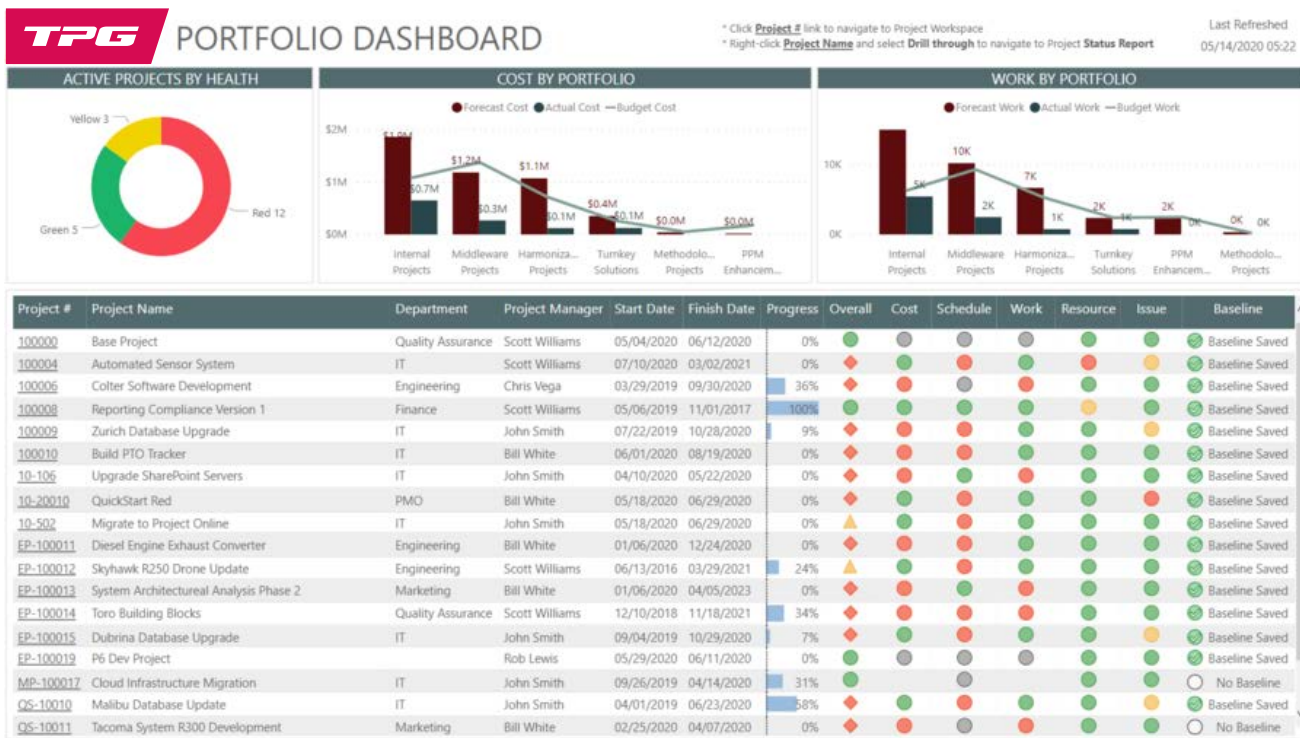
TPG

PORTFOLIO DASHBOARD

* Click **Project #** link to navigate to Project Workspace
* Right-click **Project Name** and select **Drill through** to navigate to Project **Status Report**

Last Refreshed
05/14/2020 05:22

ACTIVE PROJECTS BY HEALTH

Yellow 3
Green 5
Red 12

COST BY PORTFOLIO

Forecast Cost Actual Cost Budget Cost

$2M
$1M
$0M

$1.9M
$0.7M
$1.2M
$0.3M
$1.1M
$0.1M
$0.4M
$0.1M
$0.0M
$0.0M

Internal Projects
Middleware Projects
Harmoniza... Projects
Turnkey Solutions
Methodolo... Projects
PPM Enhancem...

WORK BY PORTFOLIO

Forecast Work Actual Work Budget Work

10K
0K

5K
10K
2K
7K
1K
2K
1K
2K
0K
0K

Internal Projects
Middleware Projects
Harmoniza... Projects
Turnkey Solutions
PPM Enhancem...
Methodolo... Projects

| Project # | Project Name | Department | Project Manager | Start Date | Finish Date | Progress | Overall | Cost | Schedule | Work | Resource | Issue | Baseline |
|---|---|---|---|---|---|---|---|---|---|---|---|---|---|
| 100000 | Base Project | Quality Assurance | Scott Williams | 05/04/2020 | 06/12/2020 | 0% | | | | | | | Baseline Saved |
| 100004 | Automated Sensor System | IT | Scott Williams | 07/10/2020 | 03/02/2021 | 0% | | | | | | | Baseline Saved |
| 100006 | Colter Software Development | Engineering | Chris Vega | 03/29/2019 | 09/30/2020 | 36% | | | | | | | Baseline Saved |
| 100008 | Reporting Compliance Version 1 | Finance | Scott Williams | 05/06/2019 | 11/01/2017 | 100% | | | | | | | Baseline Saved |
| 100009 | Zurich Database Upgrade | IT | John Smith | 07/22/2019 | 10/28/2020 | 9% | | | | | | | Baseline Saved |
| 100010 | Build PTO Tracker | IT | Bill White | 06/01/2020 | 08/19/2020 | 0% | | | | | | | Baseline Saved |
| 10-106 | Upgrade SharePoint Servers | IT | John Smith | 04/10/2020 | 05/22/2020 | 0% | | | | | | | Baseline Saved |
| 10-20010 | QuickStart Red | PMO | Bill White | 05/18/2020 | 06/29/2020 | 0% | | | | | | | Baseline Saved |
| 10-502 | Migrate to Project Online | IT | John Smith | 05/18/2020 | 06/29/2020 | 0% | | | | | | | Baseline Saved |
| EP-100011 | Diesel Engine Exhaust Converter | Engineering | Bill White | 01/06/2020 | 12/24/2020 | 0% | | | | | | | Baseline Saved |
| EP-100012 | Skyhawk R250 Drone Update | Engineering | Scott Williams | 06/13/2016 | 03/29/2021 | 24% | | | | | | | Baseline Saved |
| EP-100013 | System Architectureal Analysis Phase 2 | Marketing | Bill White | 01/06/2020 | 04/05/2023 | 0% | | | | | | | Baseline Saved |
| EP-100014 | Toro Building Blocks | Quality Assurance | Scott Williams | 12/10/2018 | 11/18/2021 | 34% | | | | | | | Baseline Saved |
| EP-100015 | Dubrina Database Upgrade | IT | John Smith | 09/04/2019 | 10/29/2020 | 7% | | | | | | | Baseline Saved |
| EP-100019 | P6 Dev Project | | Rob Lewis | 05/29/2020 | 06/11/2020 | 0% | | | | | | | Baseline Saved |
| MP-100017 | Cloud Infrastructure Migration | IT | John Smith | 09/26/2019 | 04/14/2020 | 31% | | | | | | | No Baseline |
| QS-10010 | Malibu Database Update | IT | John Smith | 04/01/2019 | 06/23/2020 | 58% | | | | | | | Baseline Saved |
| QS-10011 | Tacoma System R300 Development | Marketing | Bill White | 02/25/2020 | 04/07/2020 | 0% | | | | | | | No Baseline |